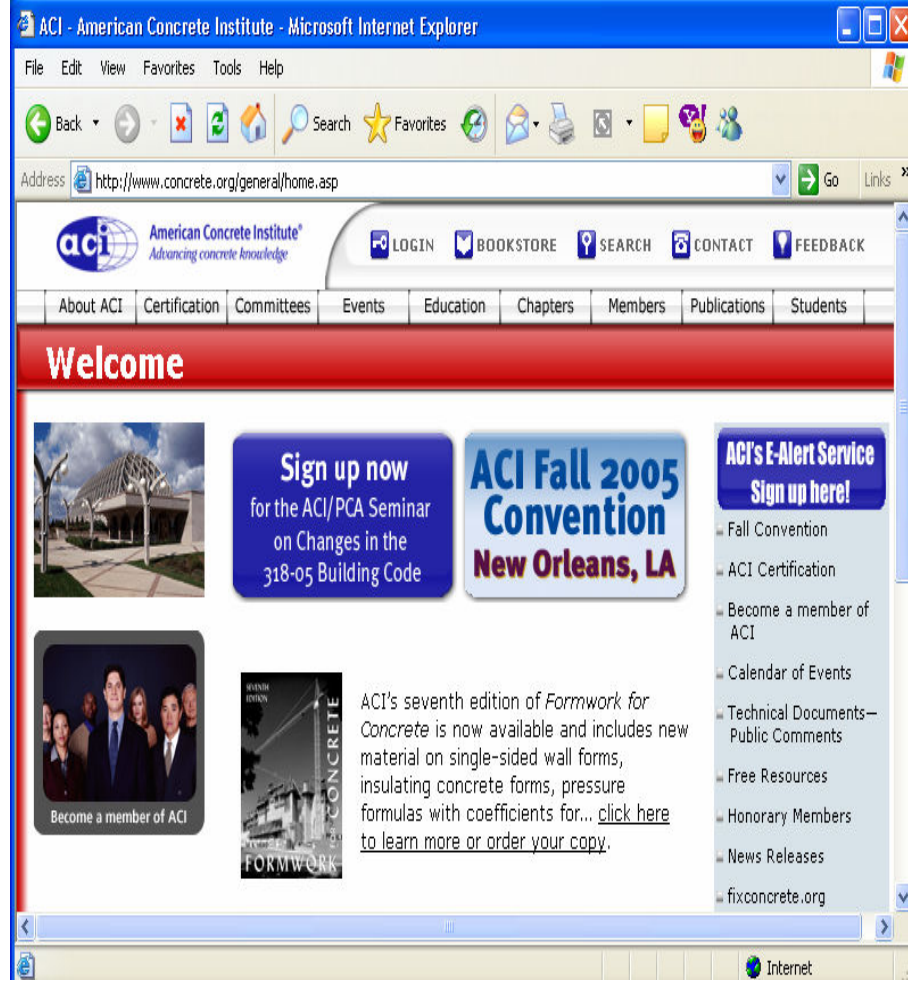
ACI - American Concrete Institute - Microsoft Internet Explorer

File Edit View Favorites Tools Help

Back Search Favorites

Address http://www.concrete.org/general/home.asp Go Links

aci American Concrete Institute® Advancing concrete knowledge

LOGIN BOOKSTORE SEARCH CONTACT FEEDBACK

| About ACI | Certification | Committees | Events | Education | Chapters | Members | Publications | Students |
|---|---|---|---|---|---|---|---|---|

Welcome

Sign up now for the ACI/PCA Seminar on Changes in the 318-05 Building Code

ACI Fall 2005 Convention New Orleans, LA

ACI's E-Alert Service Sign up here!

Fall Convention

ACI Certification

Become a member of ACI

Calendar of Events

Technical Documents—Public Comments

Free Resources

Honorary Members

News Releases

fixconcrete.org

Become a member of ACI

SEVENTH EDITION FORMWORK FOR CONCRETE

ACI's seventh edition of *Formwork for Concrete* is now available and includes new material on single-sided wall forms, insulating concrete forms, pressure formulas with coefficients for... click here to learn more or order your copy.

Internet